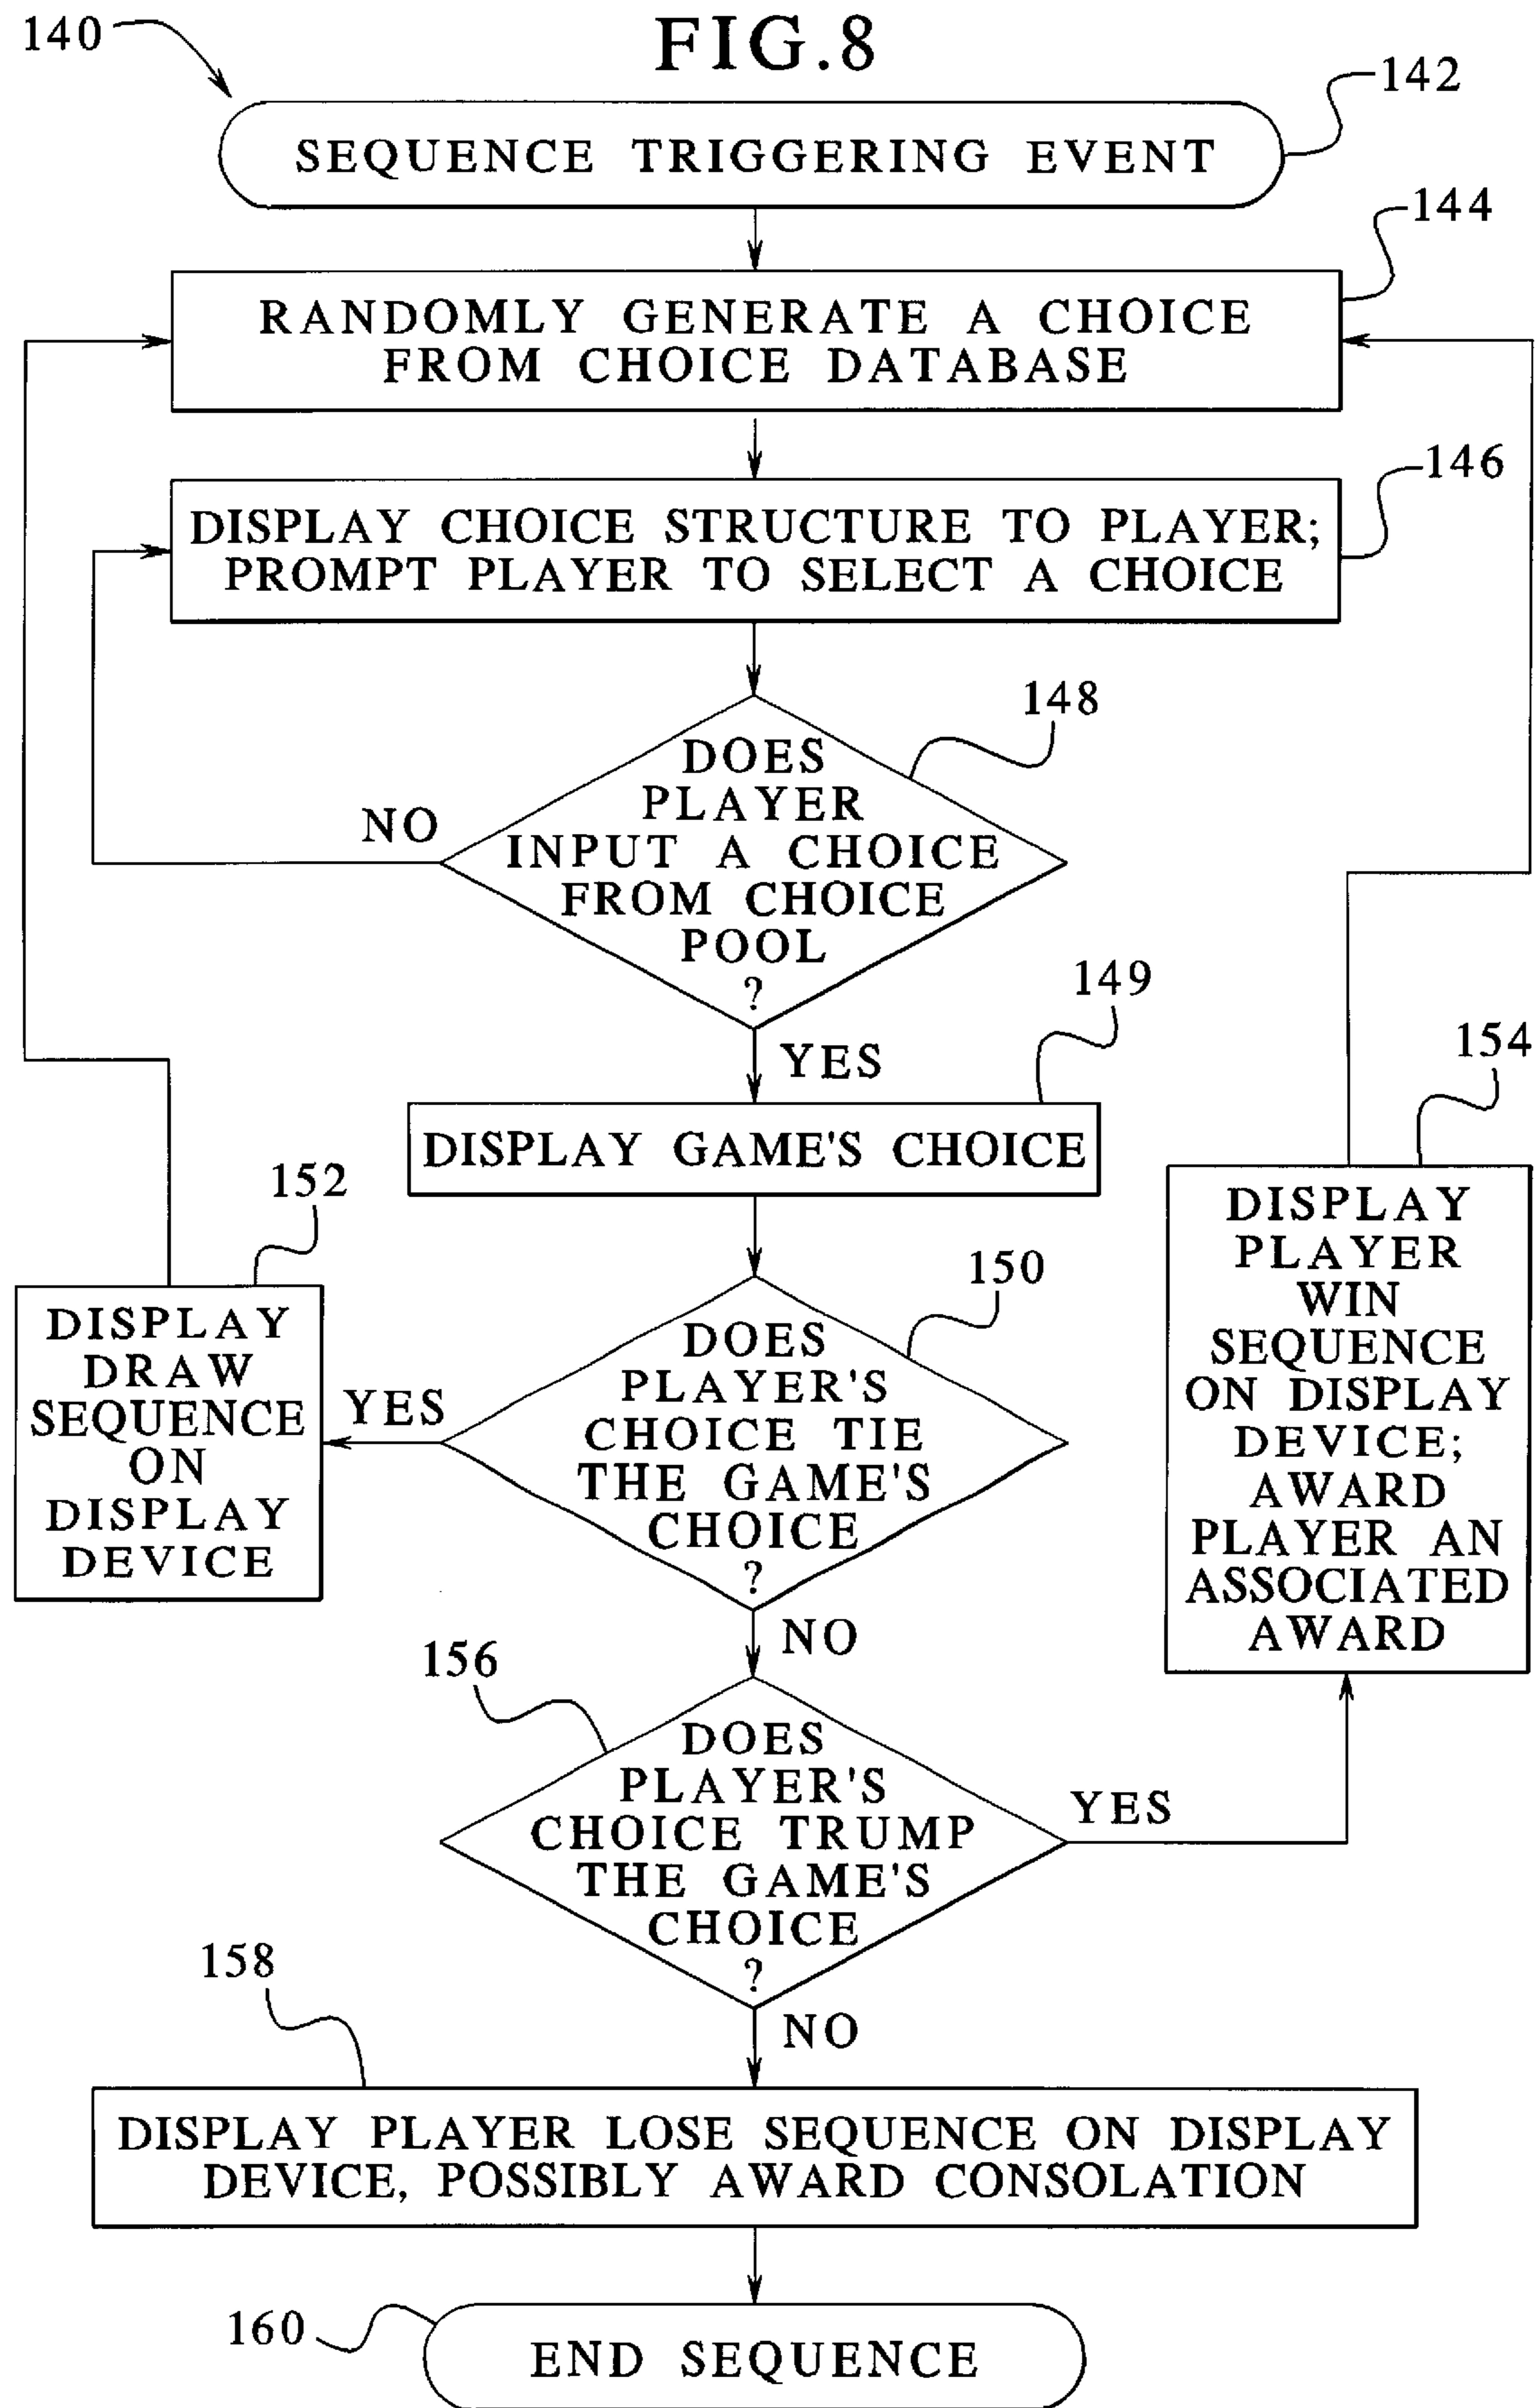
140

FIG.8

142

SEQUENCE TRIGGERING EVENT

144

RANDOMLY GENERATE A CHOICE FROM CHOICE DATABASE

146

DISPLAY CHOICE STRUCTURE TO PLAYER; PROMPT PLAYER TO SELECT A CHOICE

148

NO

DOES PLAYER INPUT A CHOICE FROM CHOICE POOL ?

149

YES

DISPLAY GAME'S CHOICE

152

150

154

DISPLAY DRAW SEQUENCE ON DISPLAY DEVICE

YES

DOES PLAYER'S CHOICE TIE THE GAME'S CHOICE ?

DISPLAY PLAYER WIN SEQUENCE ON DISPLAY DEVICE; AWARD PLAYER AN ASSOCIATED AWARD

NO

156

DOES PLAYER'S CHOICE TRUMP THE GAME'S CHOICE ?

YES

158

NO

DISPLAY PLAYER LOSE SEQUENCE ON DISPLAY DEVICE, POSSIBLY AWARD CONSOLATION

160

END SEQUENCE